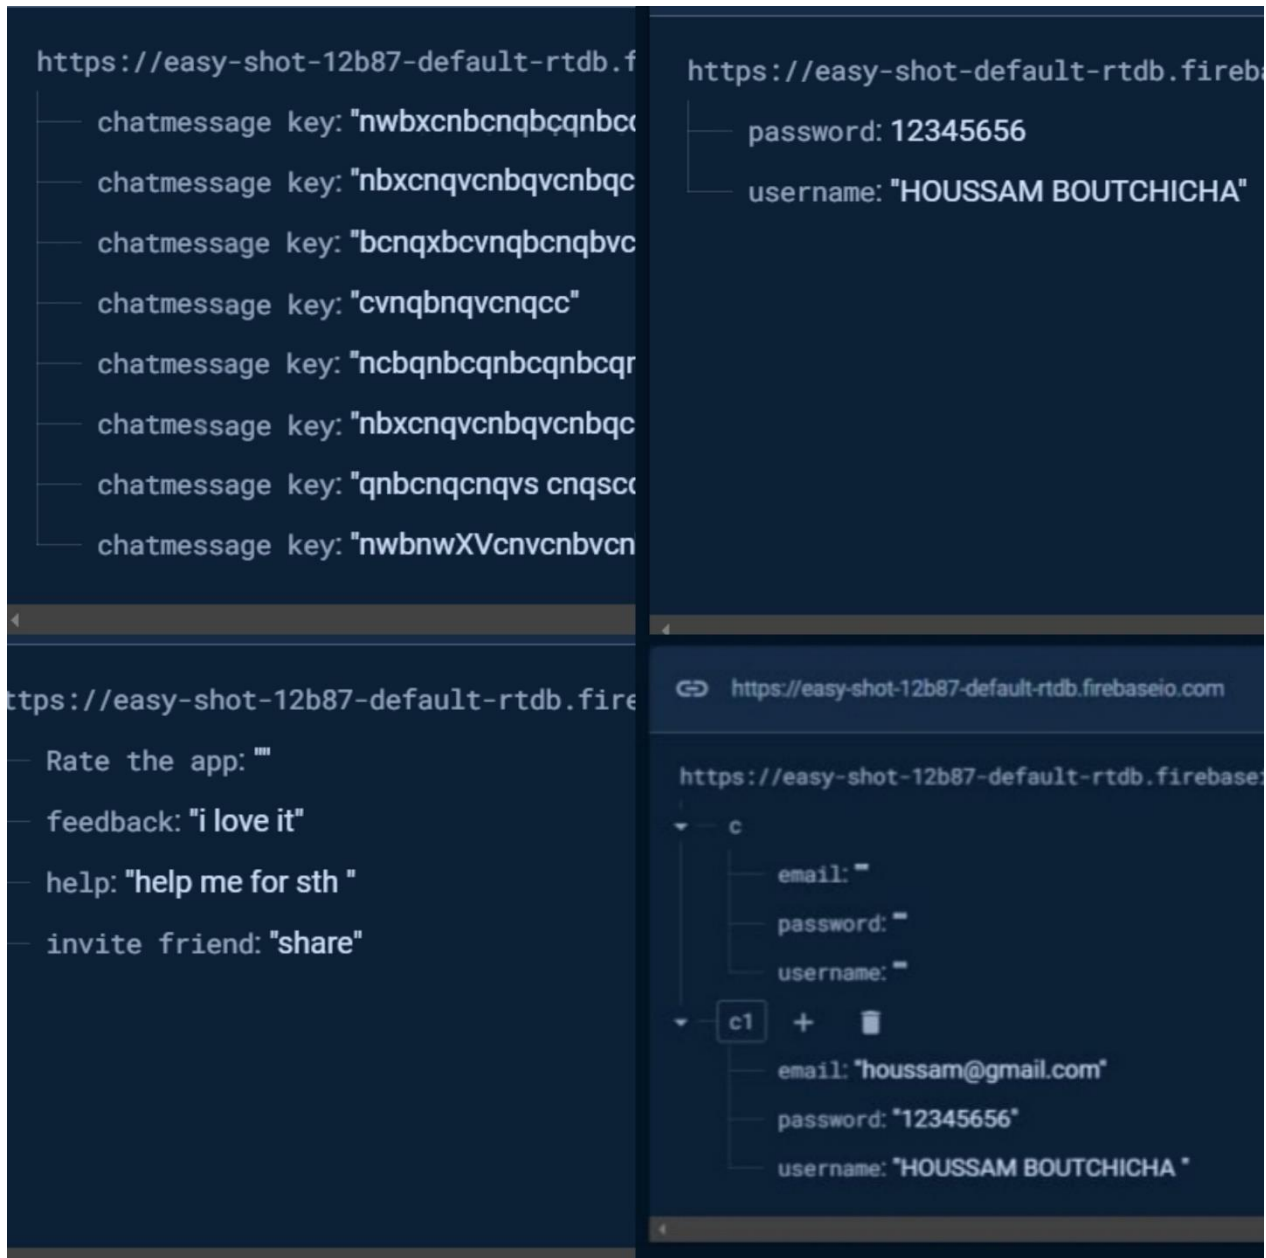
https://easy-shot-12b87-default-rtdb.f

chatmessage key: "nwbxcnbcnqbçqnbc

chatmessage key: "nbxcnqvcnbqvcnbqc

chatmessage key: "bcnqxbcvnqbcnqbvc

chatmessage key: "cvnqbnqvcnqcc"

chatmessage key: "ncbqnbcqnbcqnbcqr

chatmessage key: "nbxcnqvcnbqvcnbqc

chatmessage key: "qnbcnqcnqvs cnqsc

chatmessage key: "nwbnwXVcnvcnbvcn

https://easy-shot-default-rtdb.fireb

password: 12345656

username: "HOUSSAM BOUTCHICHA"

ttps://easy-shot-12b87-default-rtdb.fire

Rate the app: ""

feedback: "i love it"

help: "help me for sth "

invite friend: "share"

https://easy-shot-12b87-default-rtdb.firebaseio.com

https://easy-shot-12b87-default-rtdb.firebase

c

email: ""

password: ""

username: ""

c1 + 

email: "houssam@gmail.com"

password: "12345656"

username: "HOUSSAM BOUTCHICHA "